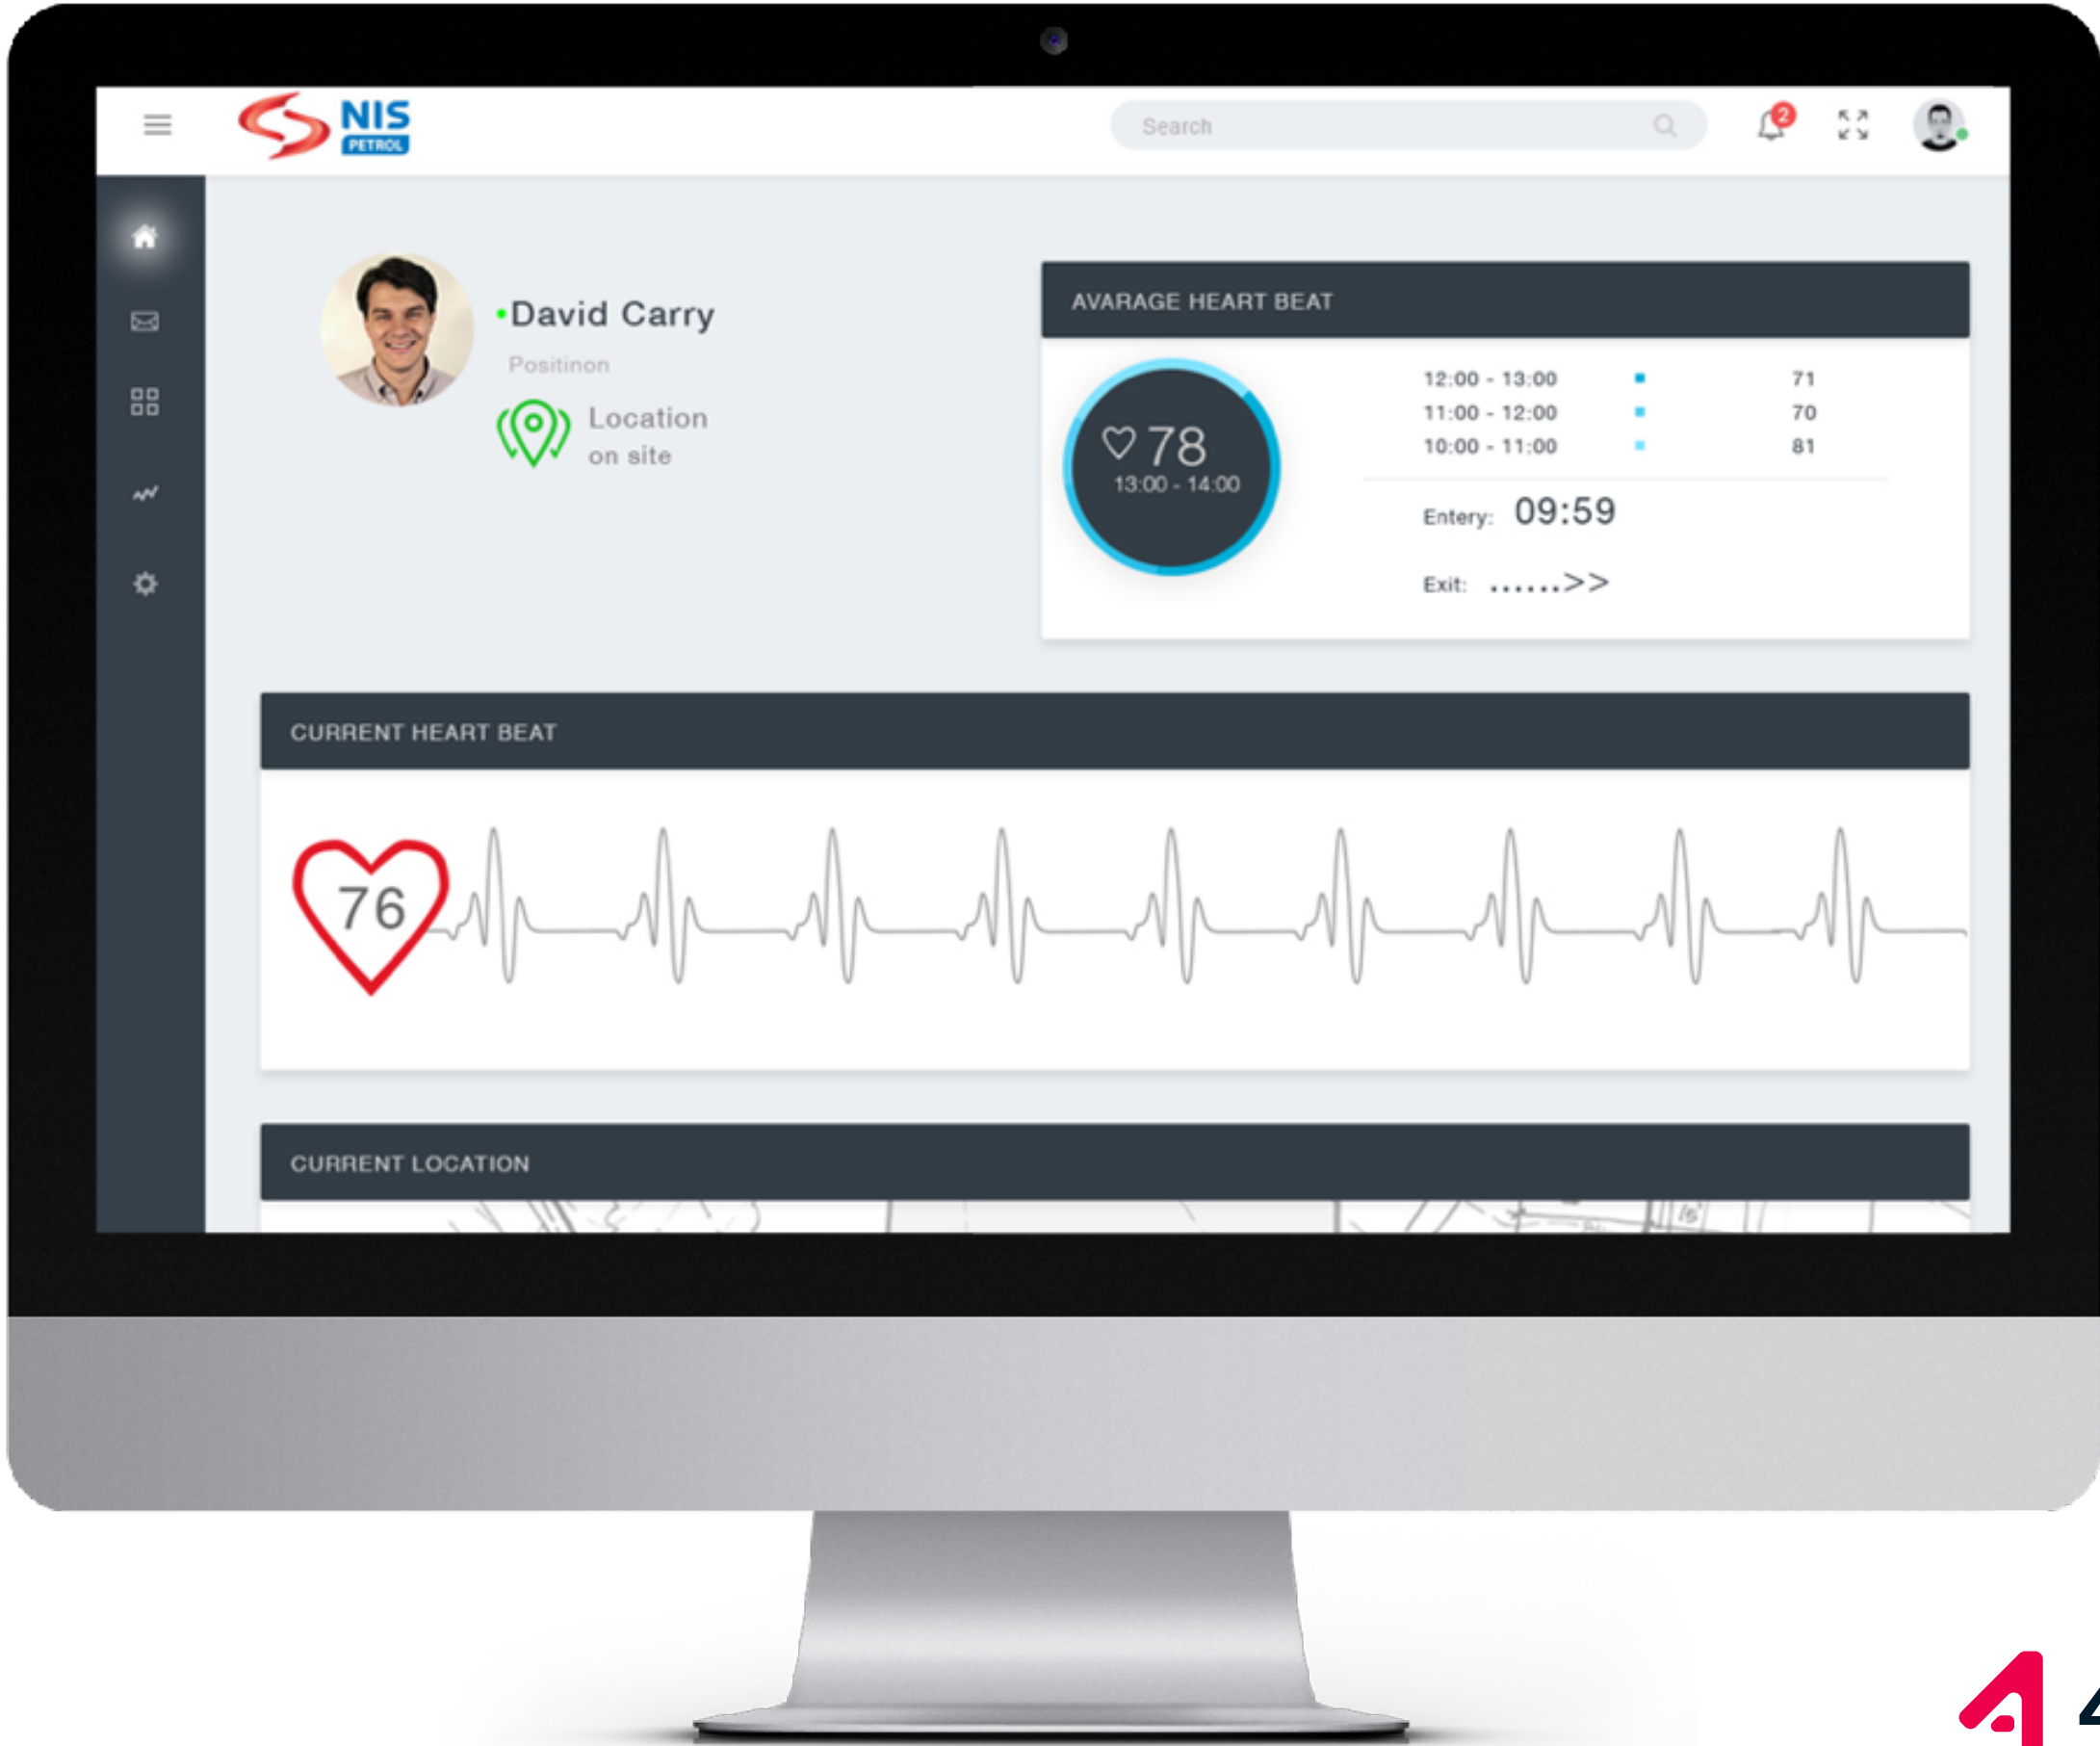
NIS PETROL

Search

2

David Carry

Positinon

Location on site

AVARAGE HEART BEAT

78
13:00 - 14:00

| | |
|---|---|
| 12:00 - 13:00 | 71 |
| 11:00 - 12:00 | 70 |
| 10:00 - 11:00 | 81 |

Entery: 09:59

Exit: ......>>

CURRENT HEART BEAT

76

CURRENT LOCATION